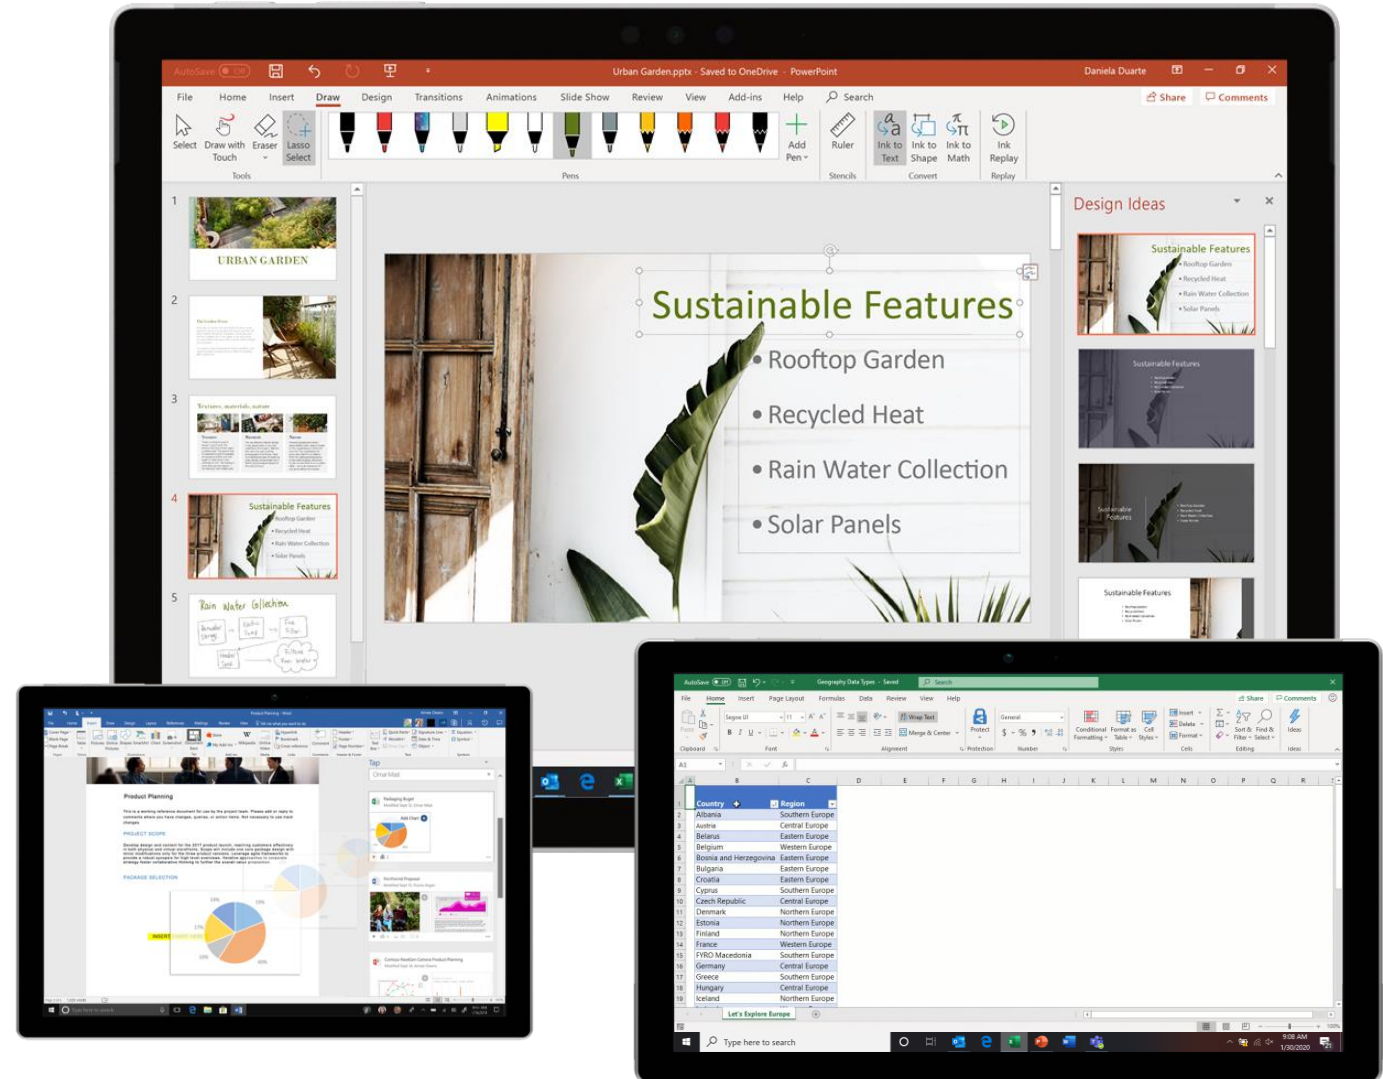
AutoSave Off
Urban Garden.pptx - Saved to OneDrive - PowerPoint
Daniela Duarte

File Home Insert Draw Design Transitions Animations Slide Show Review View Add-ins Help Search
Share Comments

Select Draw with Touch Eraser Lasso Select
Tools
Pens
Add Pen
Ruler
Stencils
Ink to Text Ink to Shape Ink to Math
Convert
Ink Replay
Replay

1
URBAN GARDEN
2
3
4
Sustainable Features
5
Rain Water Collection

Sustainable Features
• Rooftop Garden
• Recycled Heat
• Rain Water Collection
• Solar Panels

Design Ideas
Sustainable Features
• Rooftop Garden
• Recycled Heat
• Rain Water Collection
• Solar Panels
Sustainable Features
Sustainable Features
Sustainable Features

Product Planning

AutoSave
Geography Data Types - Saved
Search
File Home Insert Page Layout Formulas Data Review View Help
Share Comments
Clipboard Font Alignment Protection Number Styles Cells Editing Ideas
A1

| | B | C |
|---|---|---|
| 1 | Country | Region |
| 2 | Albania | Southern Europe |
| 3 | Austria | Central Europe |
| 4 | Belarus | Eastern Europe |
| 5 | Belgium | Western Europe |
| 6 | Bosnia and Herzegovina | Eastern Europe |
| 7 | Bulgaria | Eastern Europe |
| 8 | Croatia | Eastern Europe |
| 9 | Cyprus | Southern Europe |
| 10 | Czech Republic | Central Europe |
| 11 | Denmark | Northern Europe |
| 12 | Estonia | Northern Europe |
| 13 | Finland | Northern Europe |
| 14 | France | Western Europe |
| 15 | FYRO Macedonia | Southern Europe |
| 16 | Germany | Central Europe |
| 17 | Greece | Southern Europe |
| 18 | Hungary | Central Europe |
| 19 | Iceland | Northern Europe |

Let's Explore Europe
Type here to search
9:08 AM
1/30/2020